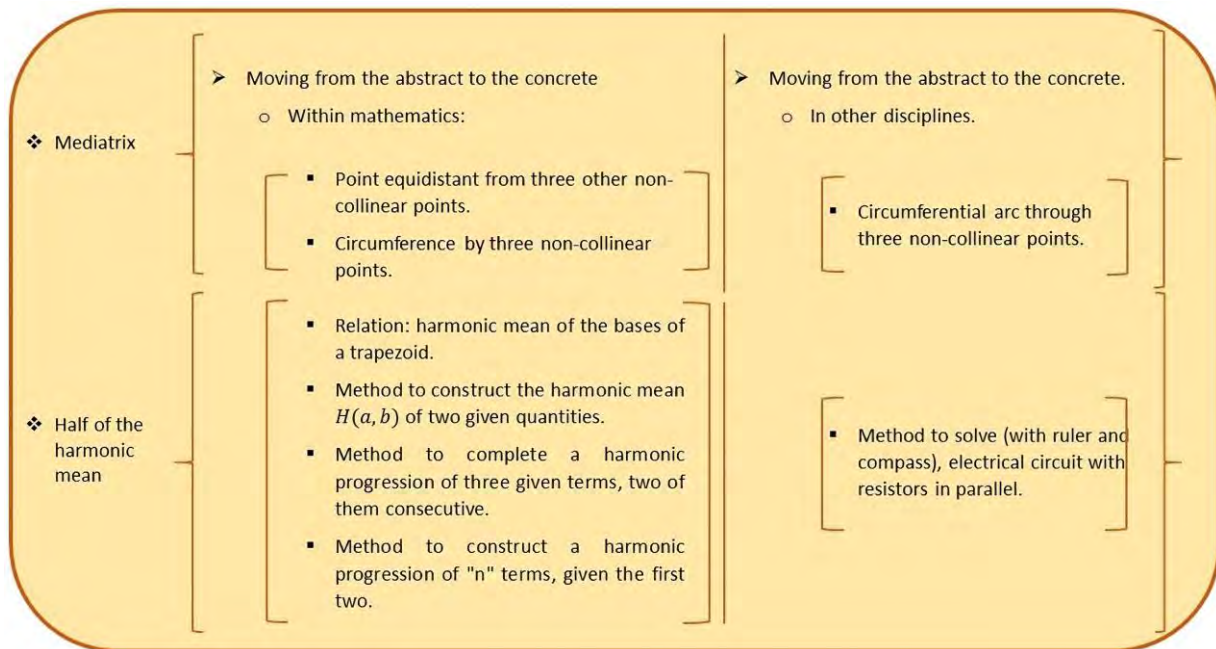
❖ Mediatrix

➢ Moving from the abstract to the concrete

o Within mathematics:

▪ Point equidistant from three other non-collinear points.

▪ Circumference by three non-collinear points.

➢ Moving from the abstract to the concrete.

o In other disciplines.

▪ Circumferential arc through three non-collinear points.

❖ Half of the harmonic mean

▪ Relation: harmonic mean of the bases of a trapezoid.

▪ Method to construct the harmonic mean $H(a, b)$ of two given quantities.

▪ Method to complete a harmonic progression of three given terms, two of them consecutive.

▪ Method to construct a harmonic progression of "n" terms, given the first two.

▪ Method to solve (with ruler and compass), electrical circuit with resistors in parallel.